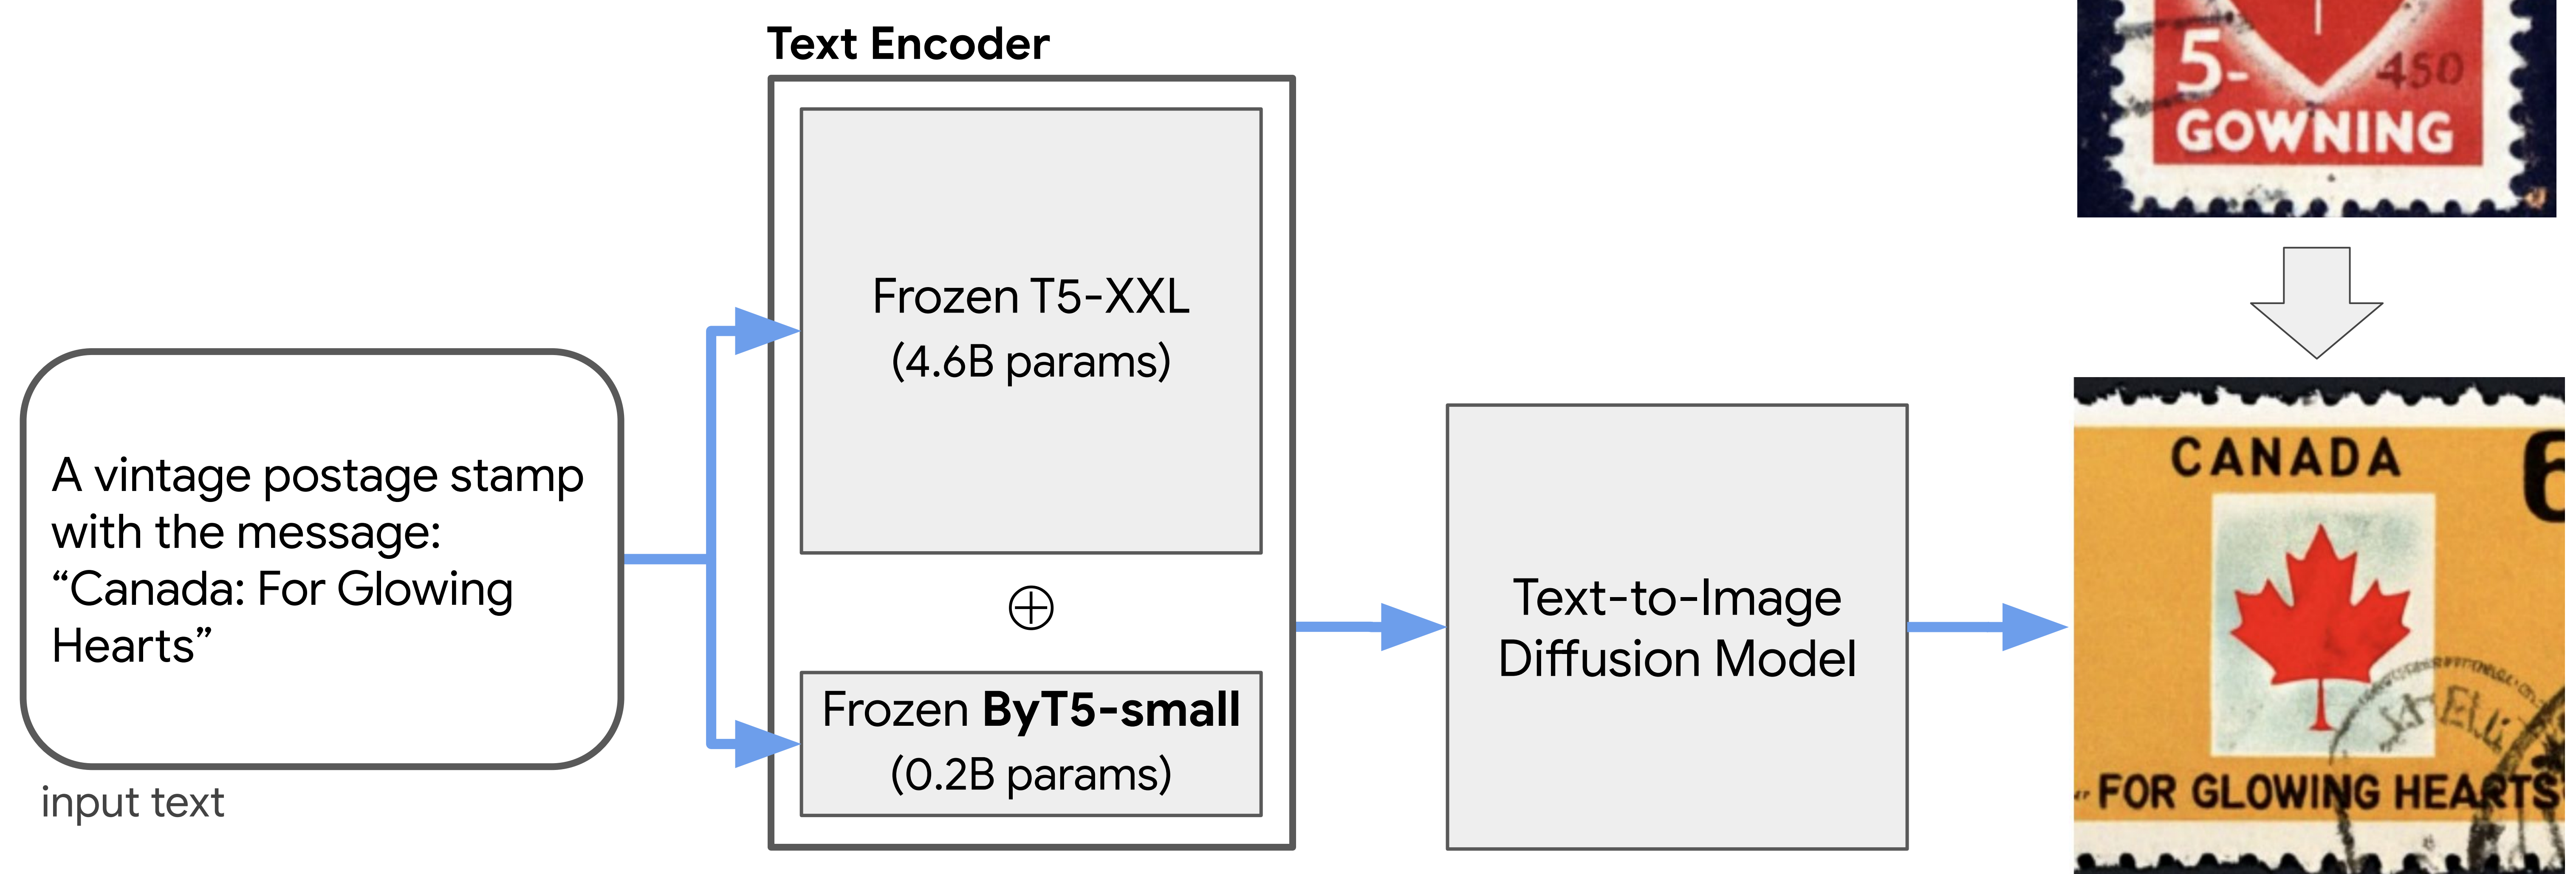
Text Encoder

Frozen T5-XXL
(4.6B params)

$\oplus$

Frozen **ByT5-small**
(0.2B params)

A vintage postage stamp with the message: “Canada: For Glowing Hearts”

input text

Text-to-Image Diffusion Model

5-
450
GOWNING

CANADA
6
FOR GLOWING HEARTS